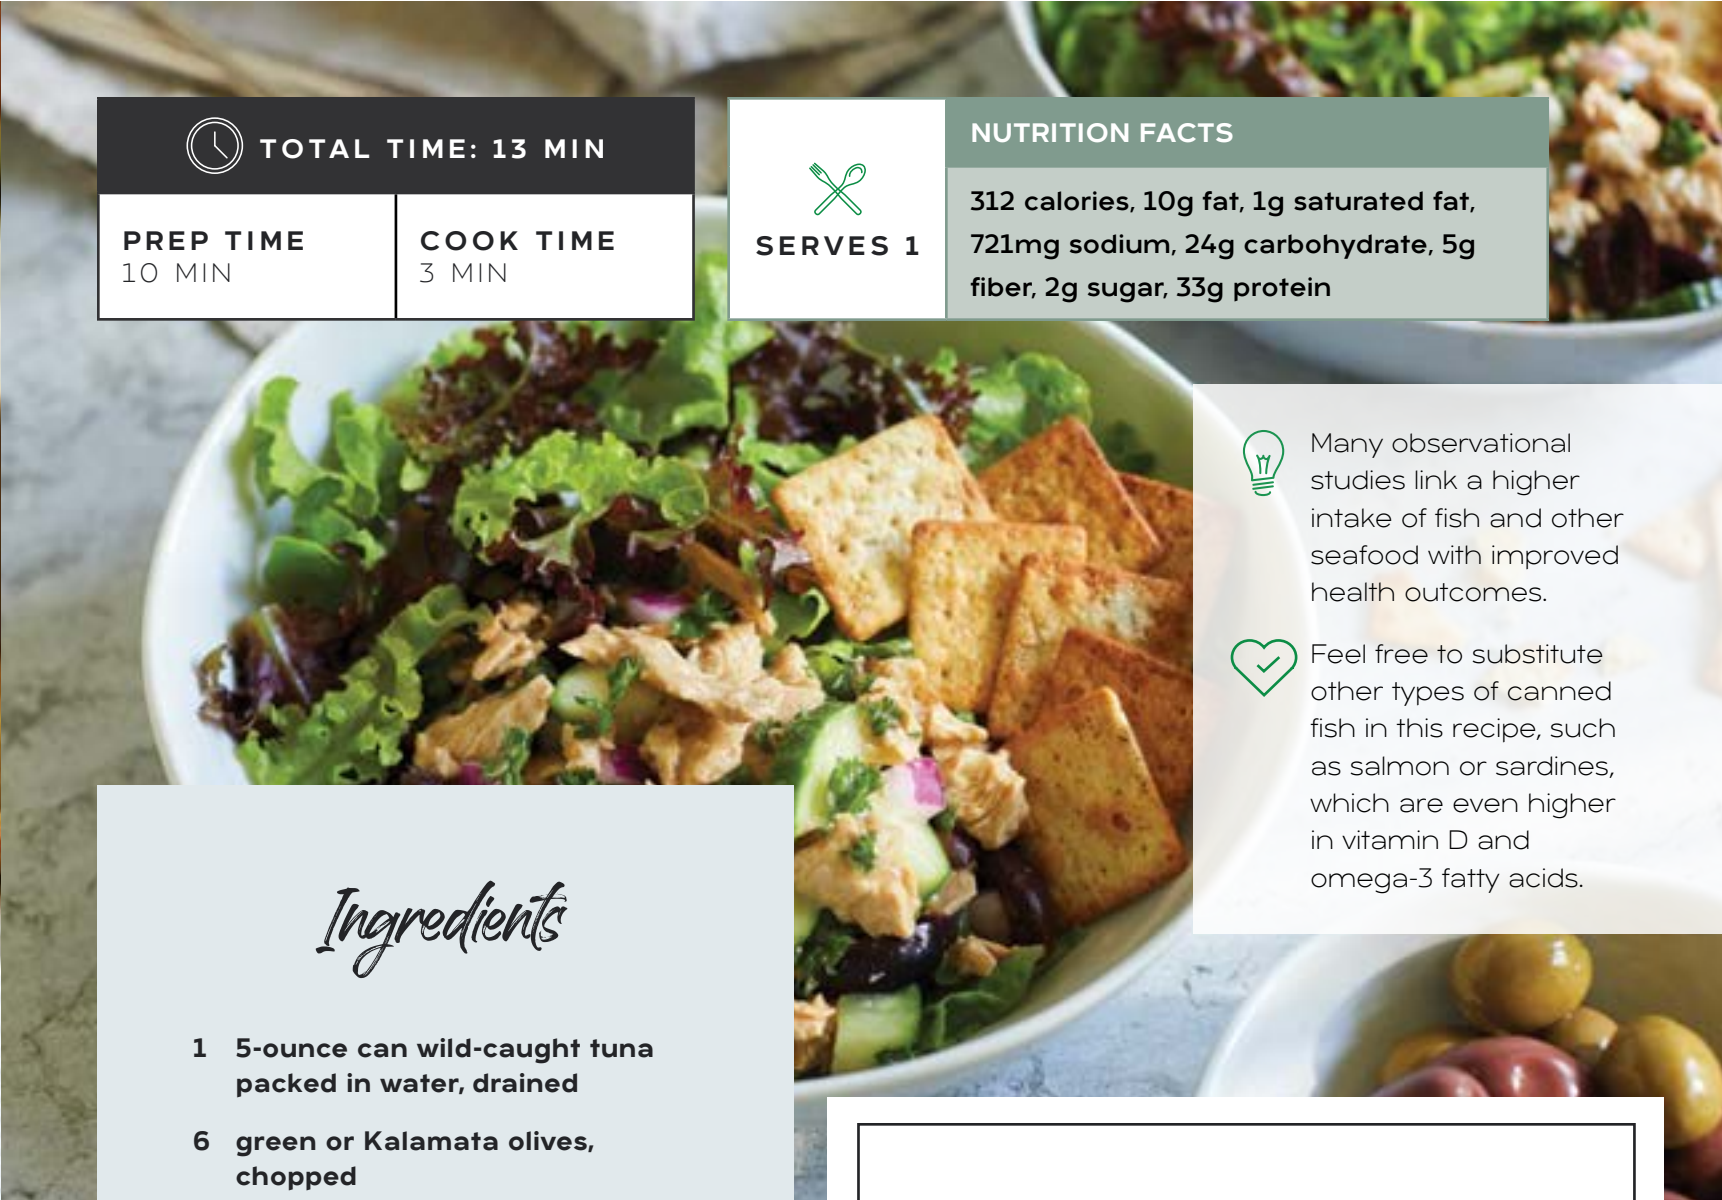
TOTAL TIME: 13 MIN

PREP TIME
10 MIN

COOK TIME
3 MIN

SERVES 1

NUTRITION FACTS

312 calories, 10g fat, 1g saturated fat, 721mg sodium, 24g carbohydrate, 5g fiber, 2g sugar, 33g protein

Many observational studies link a higher intake of fish and other seafood with improved health outcomes.

Feel free to substitute other types of canned fish in this recipe, such as salmon or sardines, which are even higher in vitamin D and omega-3 fatty acids.

Ingredients

1 5-ounce can wild-caught tuna packed in water, drained

6 green or Kalamata olives, chopped